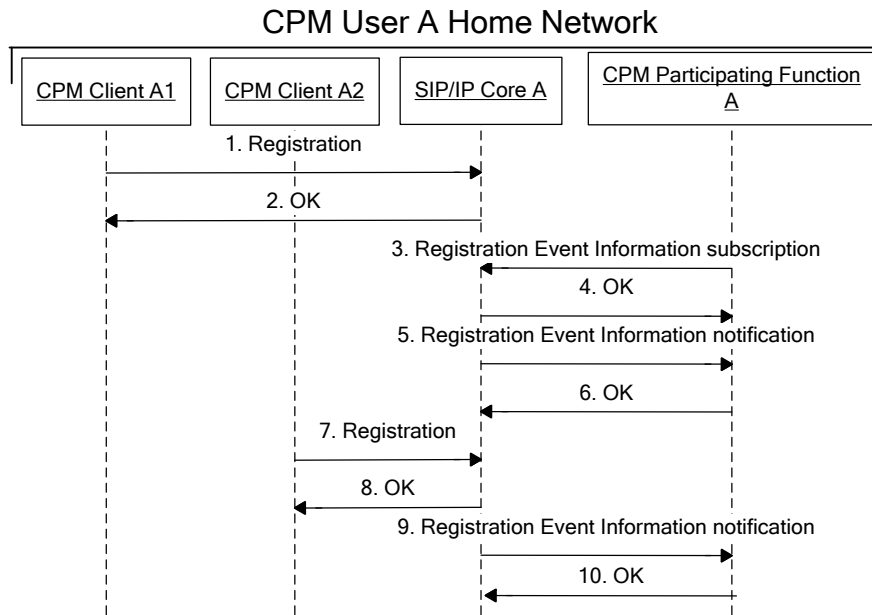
CPM User A Home Network

CPM Client A1

CPM Client A2

SIP/IP Core A

CPM Participating Function A

1. Registration

2. OK

3. Registration Event Information subscription

4. OK

5. Registration Event Information notification

6. OK

7. Registration

8. OK

9. Registration Event Information notification

10. OK